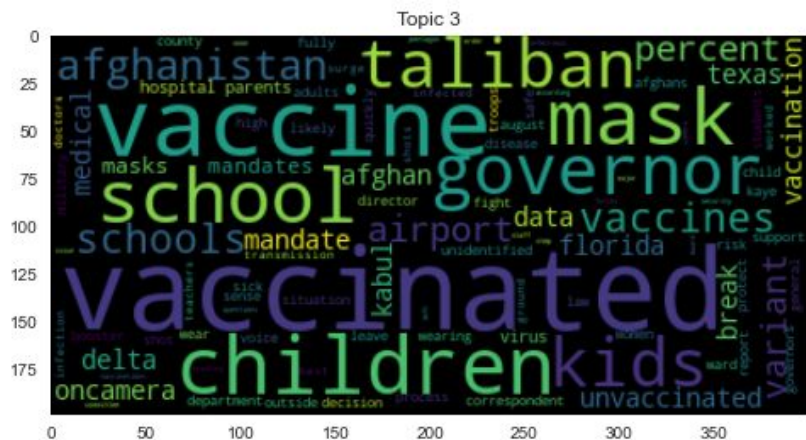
Topic 3

0
25
50
75
100
125
150
175

0 50 100 150 200 250 300 350

vaccinated
vaccine
taliban
mask
school
children
governor
kids
afghanistan
percent
schools
vaccines
airport
mandate
florida
variant
unvaccinated
oncamera
delta
kabul
break
data
afghan
medical
masks
mandates
texas
vaccination
hospital
parents
county
fully
adults
infected
troops
august
likely
high
doctors
disease
director
fight
child
kaye
risk
support
unidentified
transmission
sick
sense
situation
wear
voice
leave
wearing
virus
report
protect
ward
women
law
shot
department
outside
decision
process
correspondent
teachers
afghans
surge
quickly
safe
infection